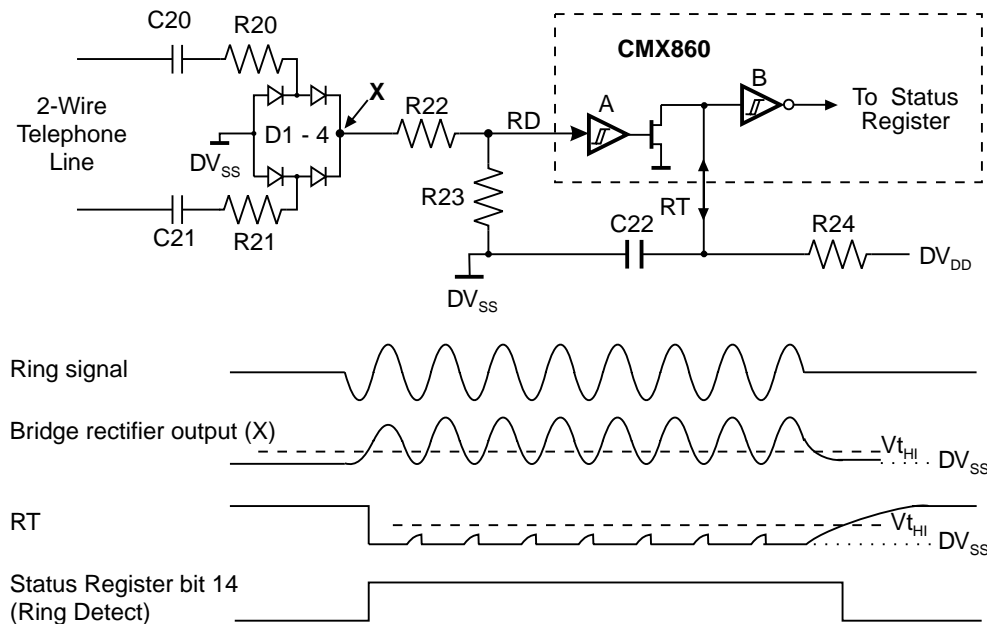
C20
R20
CMX860
B
X
2-Wire Telephone Line
R22
RD
A
To Status Register
D1 - 4
$DV_{SS}$
R23
RT
C22
R24
C21
R21
$DV_{DD}$
$DV_{SS}$

Ring signal

Bridge rectifier output (X)
$Vt_{HI}$
$DV_{SS}$

RT
$Vt_{HI}$
$DV_{SS}$

Status Register bit 14 (Ring Detect)